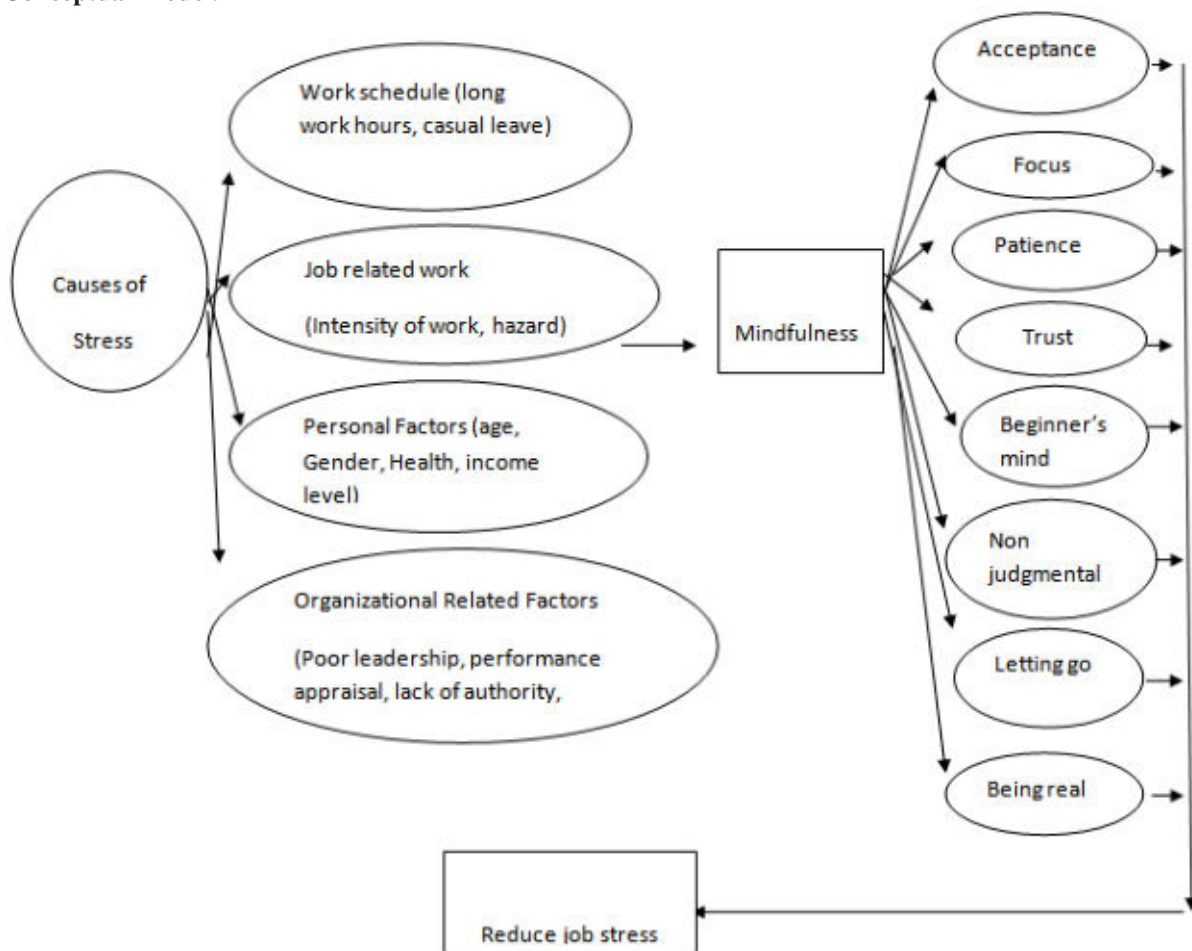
Conceptual Model

Causes of Stress

Work schedule (long work hours, casual leave)

Job related work

(Intensity of work, hazard)

Personal Factors (age, Gender, Health, income level)

Organizational Related Factors

(Poor leadership, performance appraisal, lack of authority,

Mindfulness

Acceptance

Focus

Patience

Trust

Beginner's mind

Non judgmental

Letting go

Being real

Reduce job stress